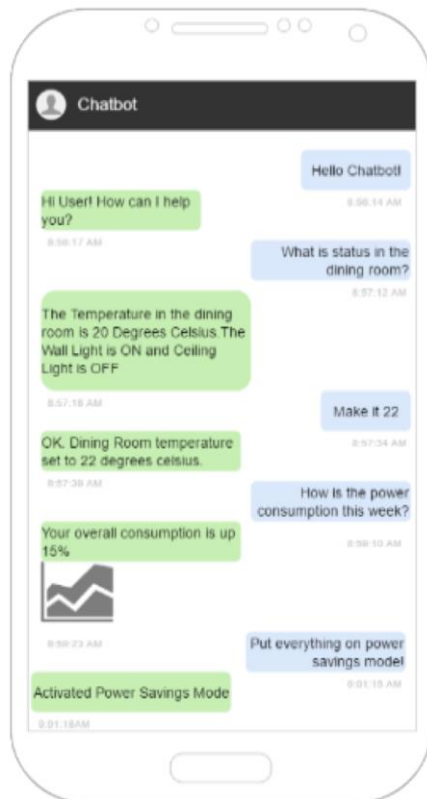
Chatbot

Hello Chatbot!

8:56:14 AM

Hi User! How can I help you?

8:56:17 AM

What is status in the dining room?

8:57:12 AM

The Temperature in the dining room is 20 Degrees Celsius.The Wall Light is ON and Ceiling Light is OFF

8:57:18 AM

Make it 22

8:57:34 AM

OK. Dining Room temperature set to 22 degrees celsius.

8:57:38 AM

How is the power consumption this week?

8:58:10 AM

Your overall consumption is up 15%

8:59:23 AM

Put everything on power savings mode!

9:01:15 AM

Activated Power Savings Mode

9:01:18AM